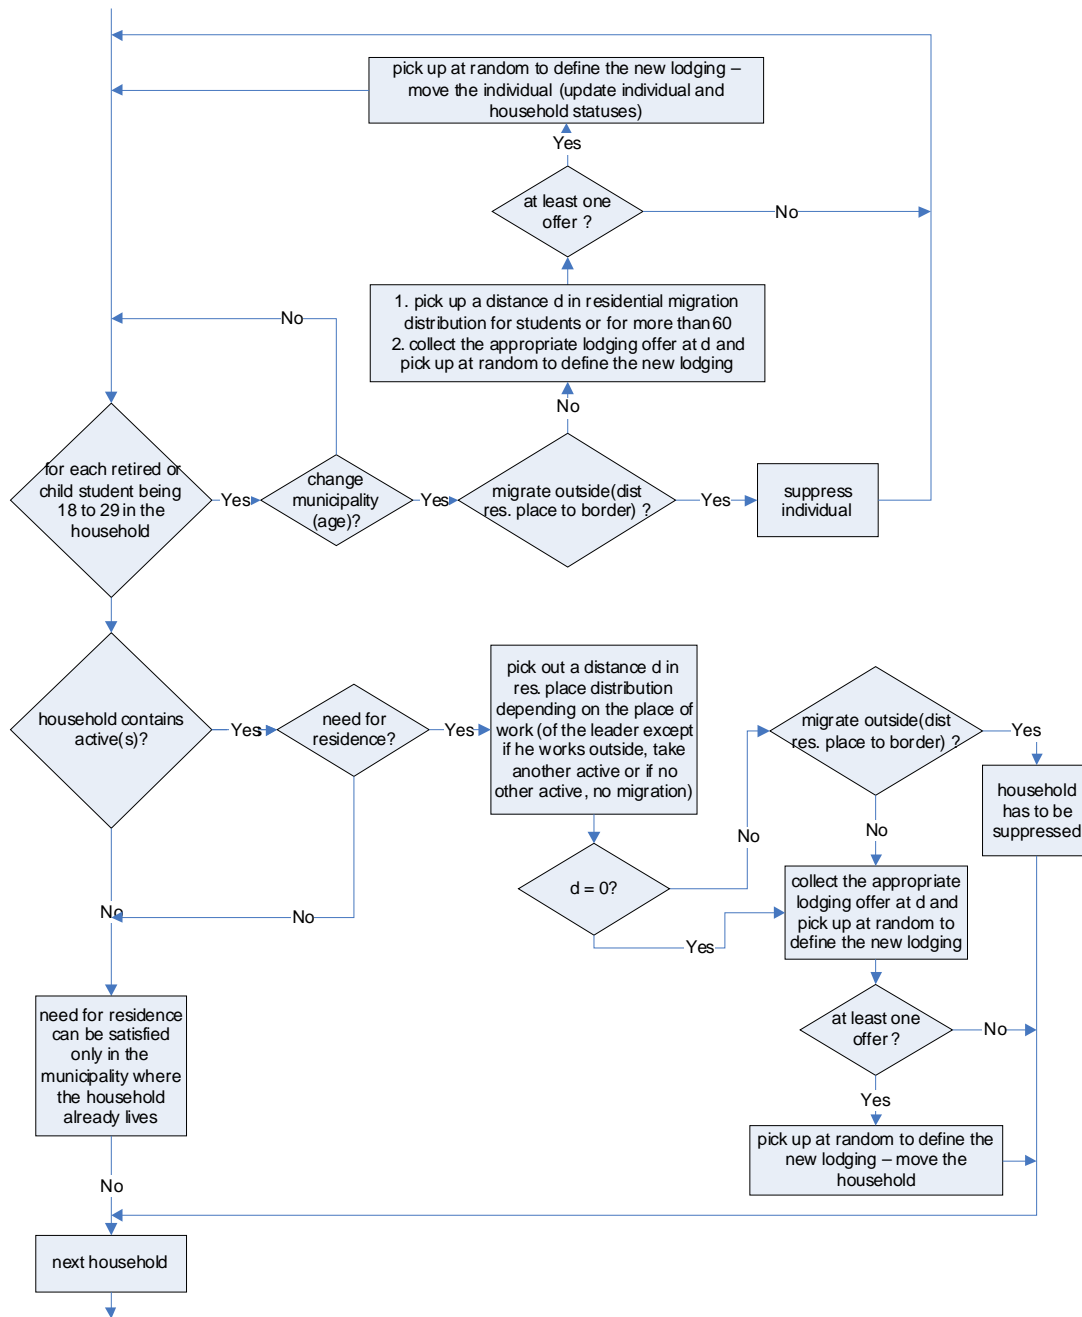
pick up at random to define the new lodging – move the individual (update individual and household statuses)

Yes

at least one offer ?

No

1. pick up a distance d in residential migration distribution for students or for more than 60
2. collect the appropriate lodging offer at d and pick up at random to define the new lodging

No

No

for each retired or child student being 18 to 29 in the household

Yes

change municipality (age)?

Yes

migrate outside(dist res. place to border) ?

Yes

suppress individual

household contains active(s)?

Yes

need for residence?

Yes

pick out a distance d in res. place distribution depending on the place of work (of the leader except if he works outside, take another active or if no other active, no migration)

migrate outside(dist res. place to border) ?

Yes

household has to be suppressed

No

No

d = 0?

collect the appropriate lodging offer at d and pick up at random to define the new lodging

Yes

No

No

at least one offer ?

No

Yes

need for residence can be satisfied only in the municipality where the household already lives

pick up at random to define the new lodging – move the household

No

next household